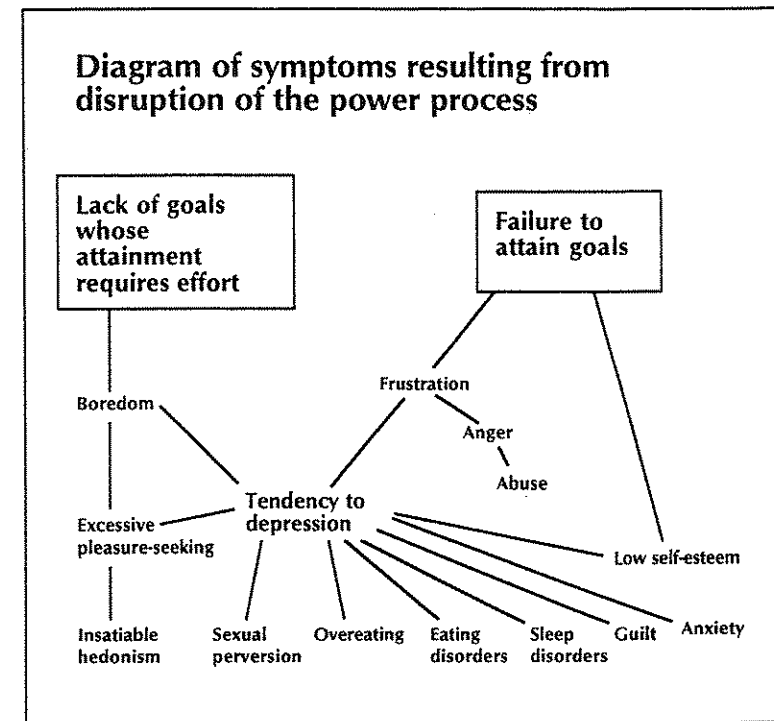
Diagram of symptoms resulting from disruption of the power process

Lack of goals whose attainment requires effort

Failure to attain goals

Frustration

Boredom

Anger

Abuse

Tendency to depression

Excessive pleasure-seeking

Low self-esteem

Insatiable hedonism

Sexual perversion

Overeating

Eating disorders

Sleep disorders

Guilt

Anxiety